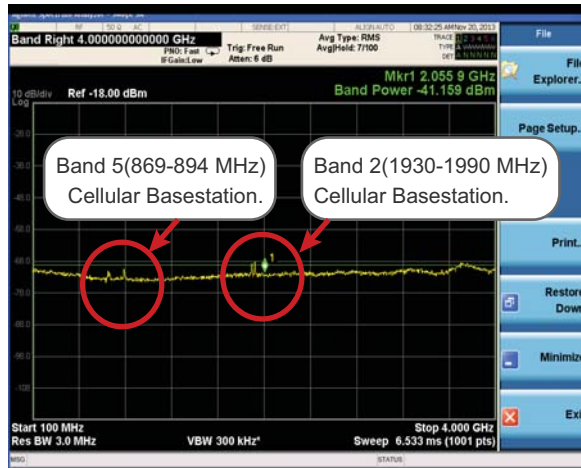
Agilent Spectrum Analyzer - Swept SA

RF | 50 Ω AC | SENSE:EXT | ALIGN AUTO | 08:32:25 AM Nov 20, 2013

Band Right 4.000000000000 GHz

PNO: Fast
IFGain:Low

Trig: Free Run
Atten: 6 dB

Avg Type: RMS
Avg|Hold: 7/100

TRACE 1 2 3 4 5 6
TYPE A WWWWW
DET A N N N N N

Mkr1 2.055 9 GHz
Band Power -41.159 dBm

10 dB/div Log Ref -18.00 dBm

-28.0
-38.0
-48.0
-58.0
-68.0
-78.0
-88.0
-98.0
-108

Band 5(869-894 MHz) Cellular Basestation.

Band 2(1930-1990 MHz) Cellular Basestation.

1

Start 100 MHz
Res BW 3.0 MHz

VBW 300 kHz*

Stop 4.000 GHz
Sweep 6.533 ms (1001 pts)

MSG

STATUS

File

File Explorer...

Page Setup...

Print...

Restore Down

Minimize

Exit